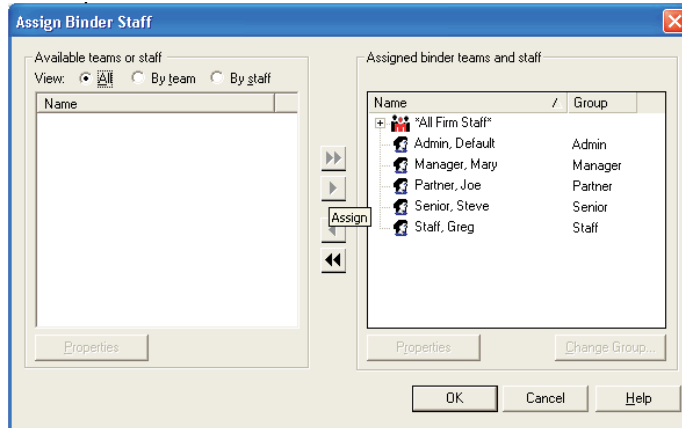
Assign Binder Staff

Available teams or staff

View: All By team By staff

| Name |
|---|

Properties

Assign

Assigned binder teams and staff

| Name | Group |
|---|---|
| *All Firm Staff* | |
| Admin, Default | Admin |
| Manager, Mary | Manager |
| Partner, Joe | Partner |
| Senior, Steve | Senior |
| Staff, Greg | Staff |

Properties Change Group...

OK Cancel Help